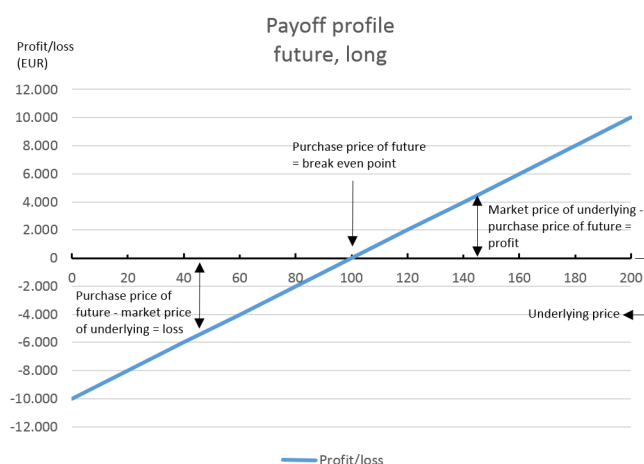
Payoff profile
future, long

Profit/loss
(EUR)

12.000
10.000
8.000
6.000
4.000
2.000
0
-2.000
-4.000
-6.000
-8.000
-10.000
-12.000

0 20 40 60 80 100 120 140 160 180 200

Purchase price of future = break even point

Market price of underlying - purchase price of future = profit

Purchase price of future - market price of underlying = loss

Underlying price

Profit/loss